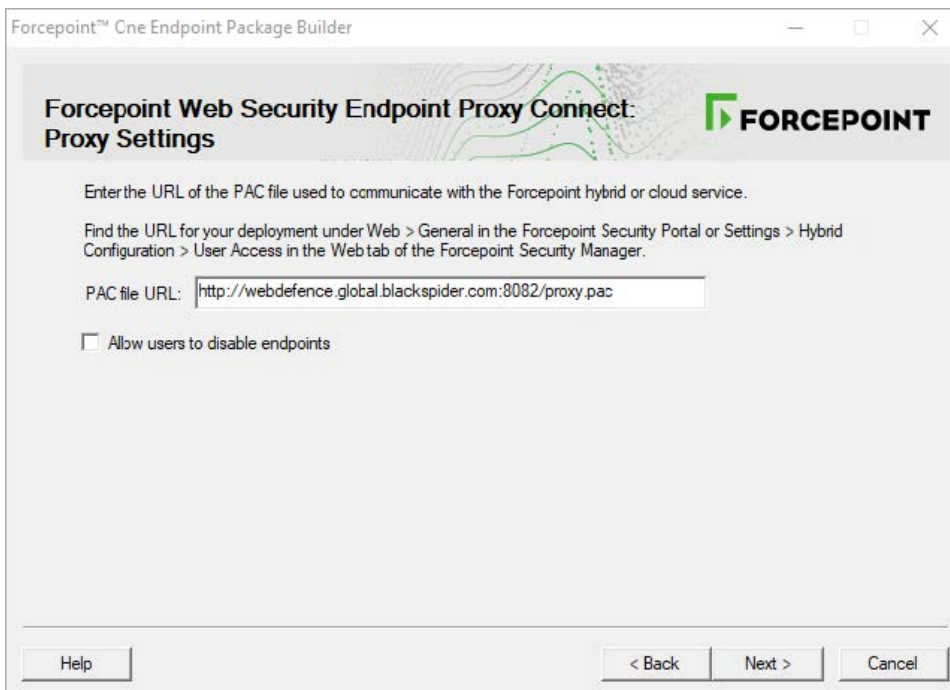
Forcepoint™ One Endpoint Package Builder

Forcepoint Web Security Endpoint Proxy Connect: Proxy Settings

FORCEPOINT

Enter the URL of the PAC file used to communicate with the Forcepoint hybrid or cloud service.

Find the URL for your deployment under Web > General in the Forcepoint Security Portal or Settings > Hybrid Configuration > User Access in the Web tab of the Forcepoint Security Manager.

PAC file URL: http://webdefence.global.blackspider.com:8082/proxy.pac

Allow users to disable endpoints

Help

< Back

Next >

Cancel